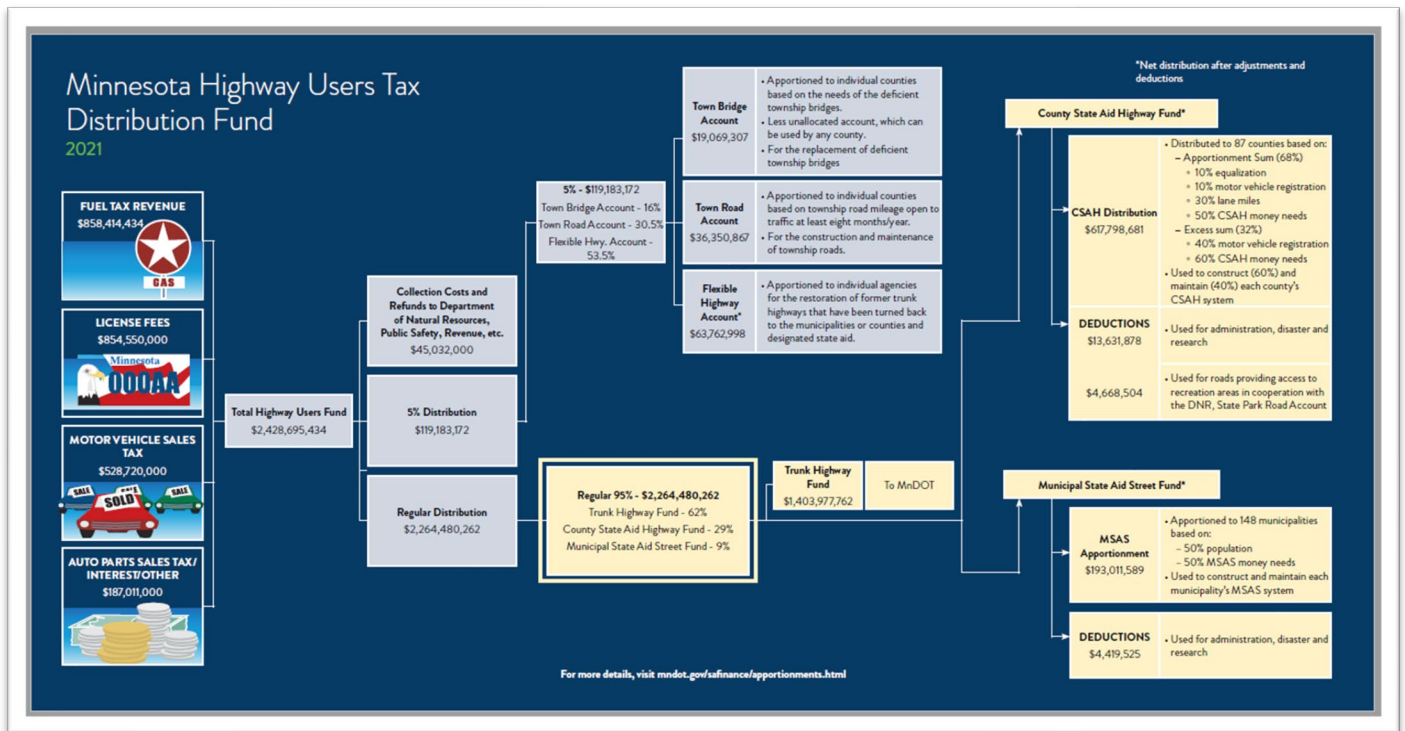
Minnesota Highway Users Tax Distribution Fund
2021

*Net distribution after adjustments and deductions

FUEL TAX REVENUE
$858,414,434

GAS

LICENSE FEES
$854,550,000

Minnesota
000AA

MOTOR VEHICLE SALES TAX
$528,720,000

SALE
SOLD
SALE

AUTO PARTS SALES TAX/ INTEREST/OTHER
$187,011,000

Total Highway Users Fund
$2,428,695,434

Collection Costs and Refunds to Department of Natural Resources, Public Safety, Revenue, etc.
$45,032,000

5% Distribution
$119,183,172

Regular Distribution
$2,264,480,262

5% - $119,183,172
Town Bridge Account - 16%
Town Road Account - 30.5%
Flexible Hwy. Account - 53.5%

Town Bridge Account
$19,069,307
• Apportioned to individual counties based on the needs of the deficient township bridges.
• Less unallocated account, which can be used by any county.
• For the replacement of deficient township bridges

Town Road Account
$36,350,867
• Apportioned to individual counties based on township road mileage open to traffic at least eight months/year.
• For the construction and maintenance of township roads.

Flexible Highway Account*
$63,762,998
• Apportioned to individual agencies for the restoration of former trunk highways that have been turned back to the municipalities or counties and designated state aid.

Regular 95% - $2,264,480,262
Trunk Highway Fund - 62%
County State Aid Highway Fund - 29%
Municipal State Aid Street Fund - 9%

Trunk Highway Fund
$1,403,977,762

To MnDOT

County State Aid Highway Fund*

CSAH Distribution
$617,798,681
• Distributed to 87 counties based on:
– Apportionment Sum (68%)
◦ 10% equalization
◦ 10% motor vehicle registration
◦ 30% lane miles
◦ 50% CSAH money needs
– Excess sum (32%)
◦ 40% motor vehicle registration
◦ 60% CSAH money needs
• Used to construct (60%) and maintain (40%) each county's CSAH system

DEDUCTIONS
$13,631,878
• Used for administration, disaster and research

$4,668,504
• Used for roads providing access to recreation areas in cooperation with the DNR, State Park Road Account

Municipal State Aid Street Fund*

MSAS Apportionment
$193,011,589
• Apportioned to 148 municipalities based on:
– 50% population
– 50% MSAS money needs
• Used to construct and maintain each municipality's MSAS system

DEDUCTIONS
$4,419,525
• Used for administration, disaster and research

For more details, visit mndot.gov/safinance/apportionments.html